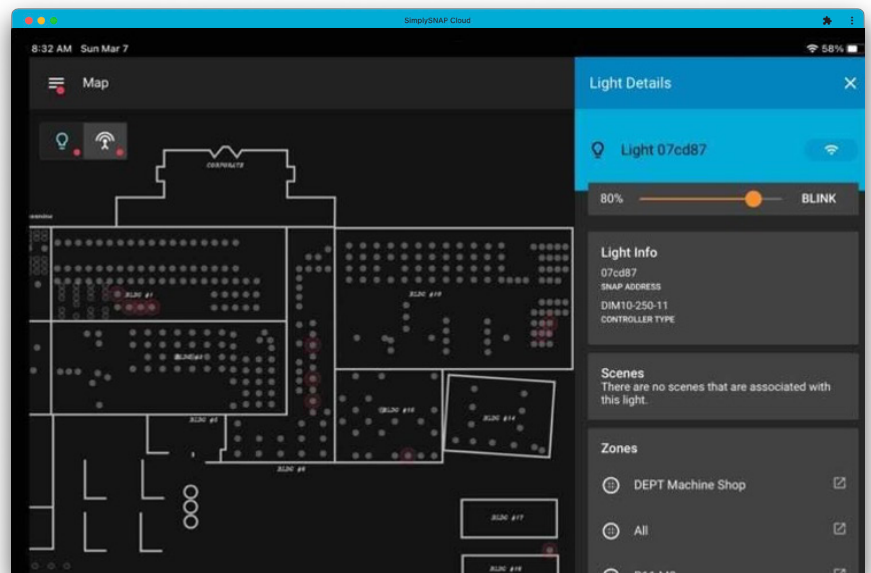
SimplySNAP Cloud

8:32 AM Sun Mar 7

58%

Map

CORPORATE

BLDG #1

BLDG #10

BLDG #3

BLDG #5

BLDG #14

BLDG #6

BLDG #17

Light Details

Light 07cd87

80%

BLINK

Light Info

07cd87

SNAP ADDRESS

DIM10-250-11

CONTROLLER TYPE

Scenes

There are no scenes that are associated with this light.

Zones

DEPT Machine Shop

All

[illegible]